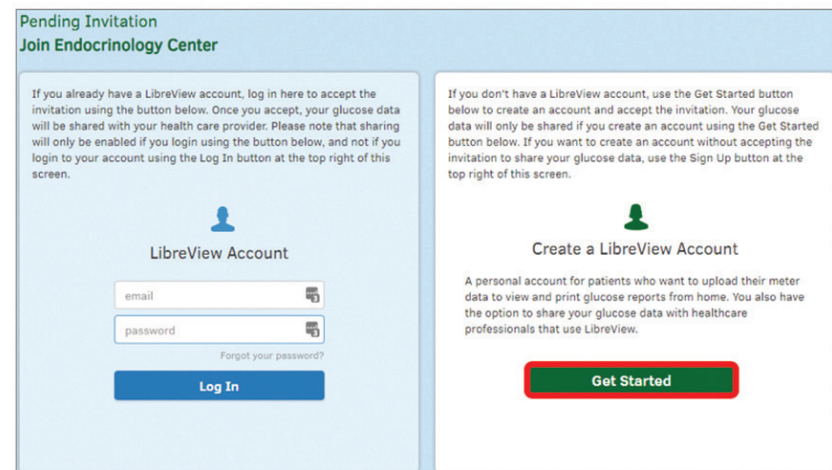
Pending Invitation
Join Endocrinology Center

If you already have a LibreView account, log in here to accept the invitation using the button below. Once you accept, your glucose data will be shared with your health care provider. Please note that sharing will only be enabled if you login using the button below, and not if you login to your account using the Log In button at the top right of this screen.

LibreView Account

email

password

Forgot your password?

Log In

If you don't have a LibreView account, use the Get Started button below to create an account and accept the invitation. Your glucose data will only be shared if you create an account using the Get Started button below. If you want to create an account without accepting the invitation to share your glucose data, use the Sign Up button at the top right of this screen.

Create a LibreView Account

A personal account for patients who want to upload their meter data to view and print glucose reports from home. You also have the option to share your glucose data with healthcare professionals that use LibreView.

Get Started